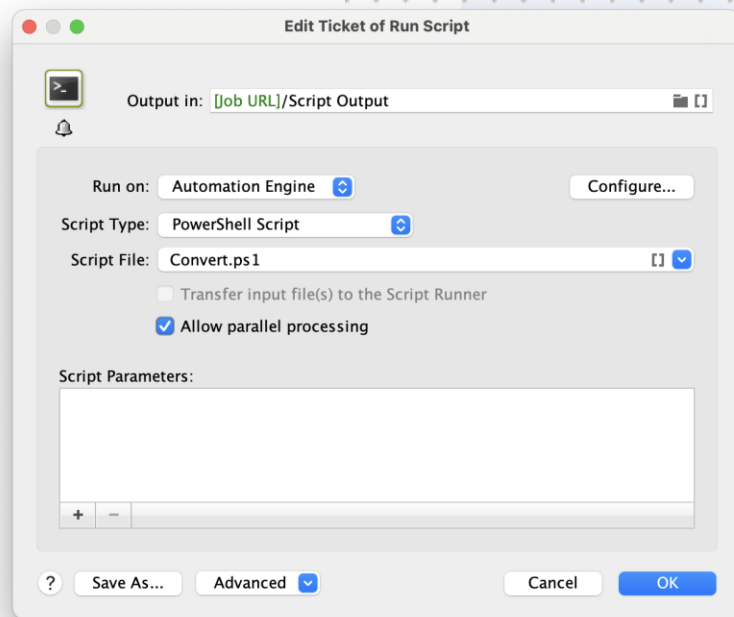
Edit Ticket of Run Script

>_

Output in: [Job URL]/Script Output

Run on: Automation Engine

Configure...

Script Type: PowerShell Script

Script File: Convert.ps1

Transfer input file(s) to the Script Runner

Allow parallel processing

Script Parameters:

+ −

? Save As... Advanced Cancel OK